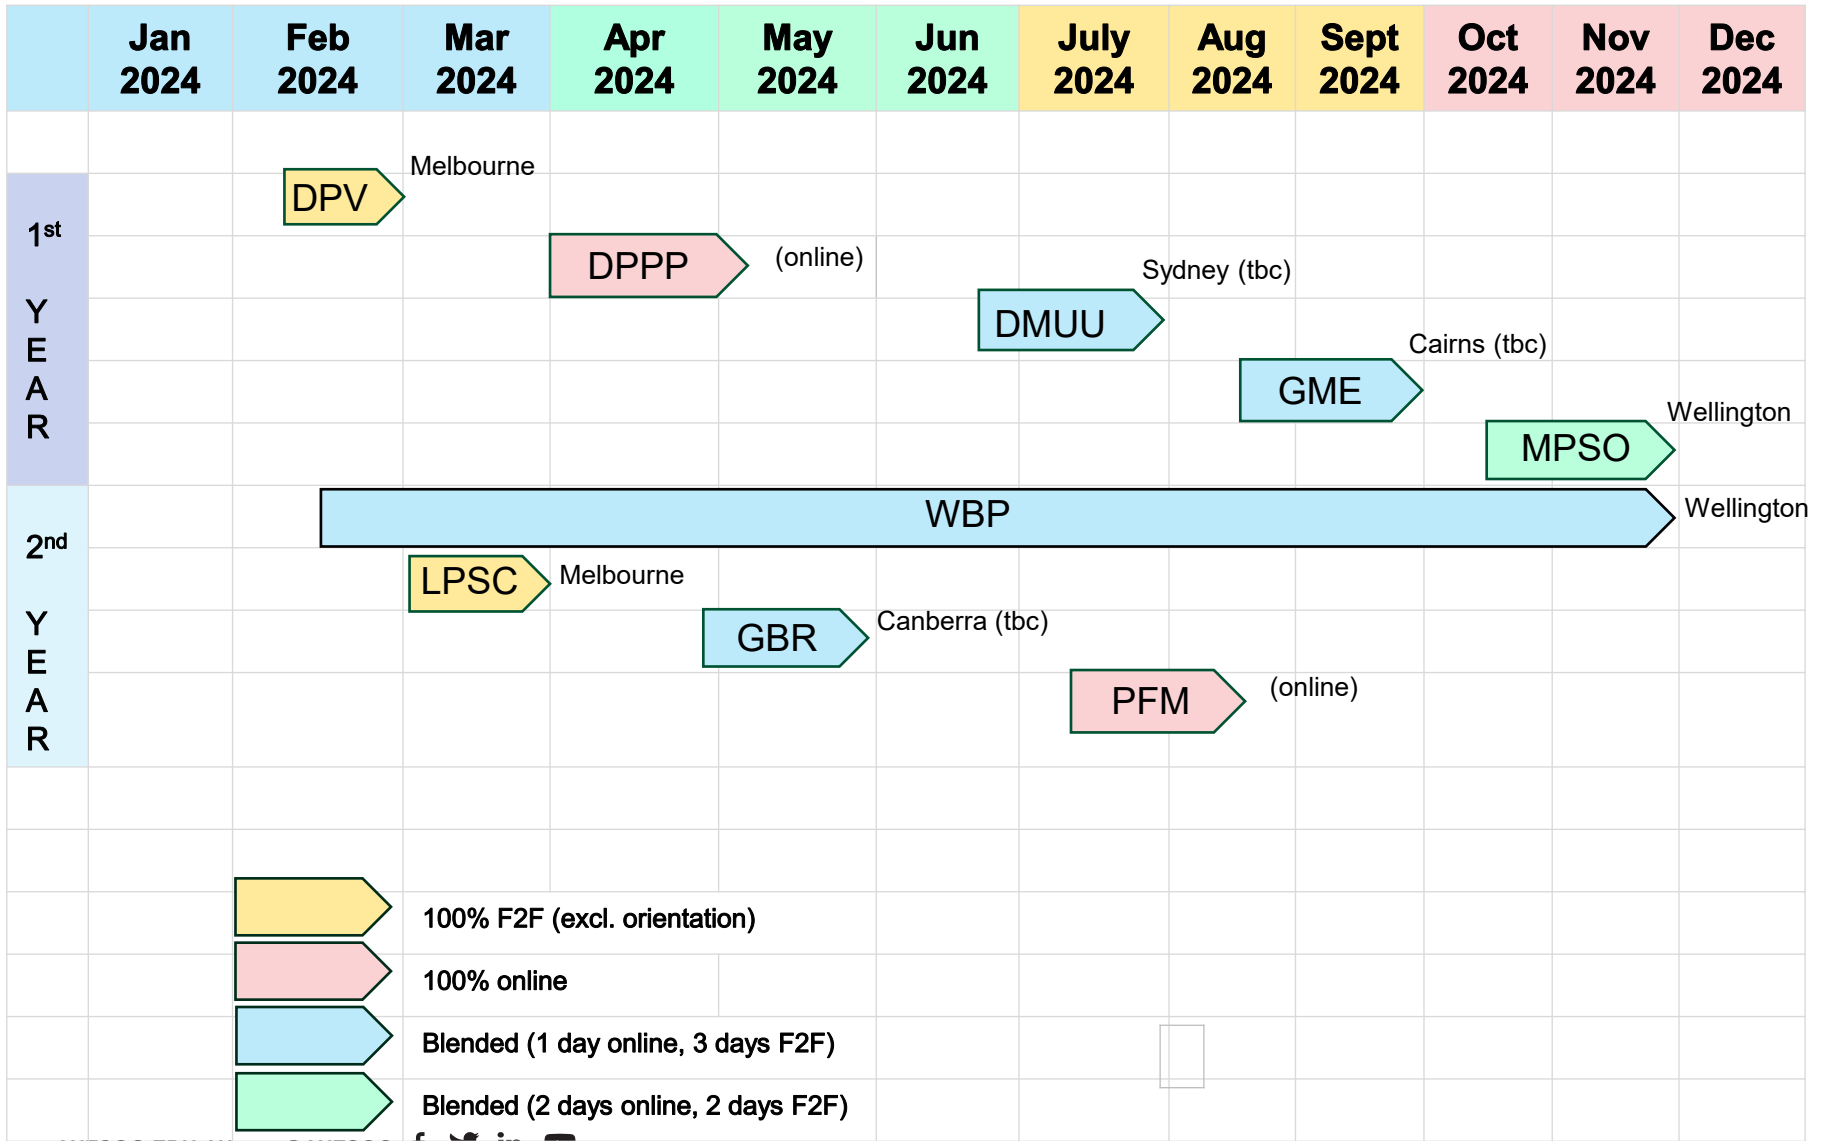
| | Jan 2024 | Feb 2024 | Mar 2024 | Apr 2024 | May 2024 | Jun 2024 | July 2024 | Aug 2024 | Sept 2024 | Oct 2024 | Nov 2024 | Dec 2024 |
|---|---|---|---|---|---|---|---|---|---|---|---|---|

1st YEAR

DPV Melbourne

DPPP (online)

DMUU Sydney (tbc)

GME Cairns (tbc)

MPSO Wellington

2nd YEAR

WBP Wellington

LPSC Melbourne

GBR Canberra (tbc)

PFM (online)

100% F2F (excl. orientation)

100% online

Blended (1 day online, 3 days F2F)

Blended (2 days online, 2 days F2F)